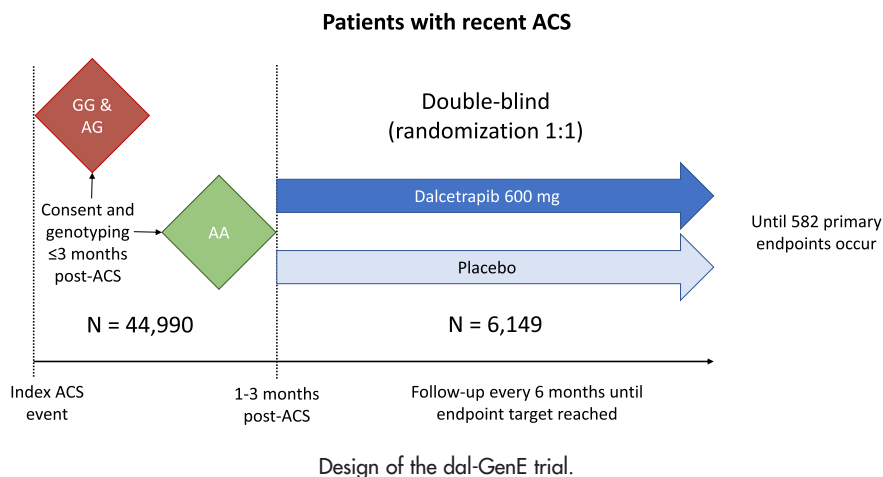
Patients with recent ACS

GG & AG

Double-blind
(randomization 1:1)

Consent and genotyping ≤3 months post-ACS

AA

Dalcetrapib 600 mg

Placebo

Until 582 primary endpoints occur

N = 44,990

N = 6,149

Index ACS event

1-3 months post-ACS

Follow-up every 6 months until endpoint target reached

Design of the dal-GenE trial.